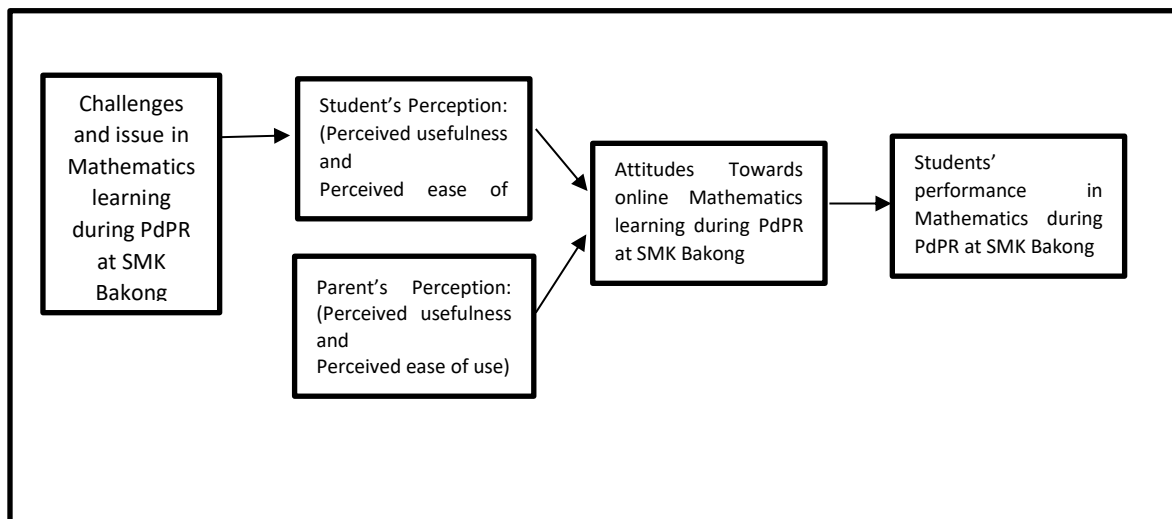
Challenges and issue in Mathematics learning during PdPR at SMK Bakong

Student's Perception: (Perceived usefulness and Perceived ease of

Parent's Perception: (Perceived usefulness and Perceived ease of use)

Attitudes Towards online Mathematics learning during PdPR at SMK Bakong

Students' performance in Mathematics during PdPR at SMK Bakong